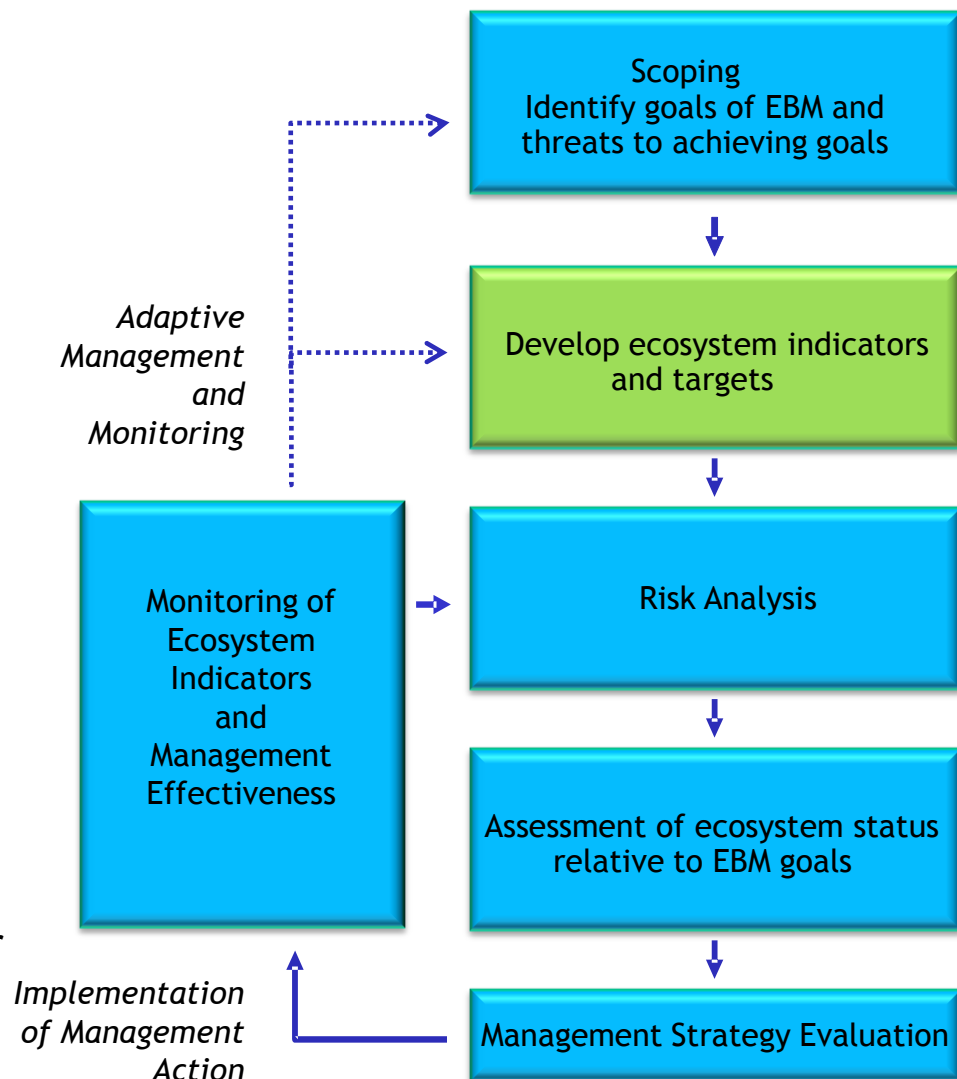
Scoping
Identify goals of EBM and threats to achieving goals

Adaptive Management and Monitoring

Develop ecosystem indicators and targets

Monitoring of Ecosystem Indicators and Management Effectiveness

Risk Analysis

Assessment of ecosystem status relative to EBM goals

Implementation of Management Action

Management Strategy Evaluation